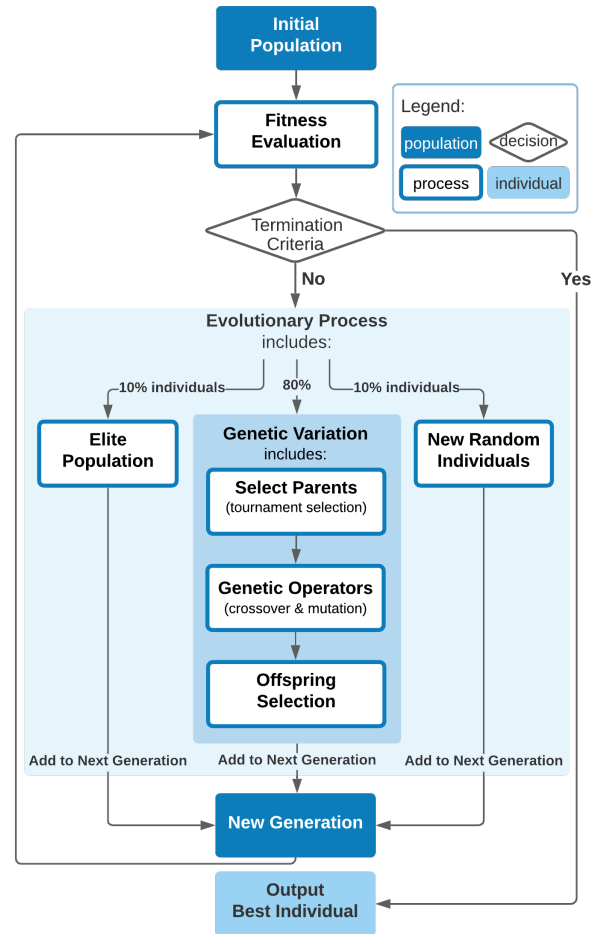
Initial Population

Fitness Evaluation

Legend:
population
decision
process
individual

Termination Criteria

No

Yes

Evolutionary Process
includes:

10% individuals
80%
10% individuals

Elite Population

Genetic Variation
includes:

Select Parents
(tournament selection)

Genetic Operators
(crossover & mutation)

Offspring Selection

New Random Individuals

Add to Next Generation
Add to Next Generation
Add to Next Generation

New Generation

Output
Best Individual